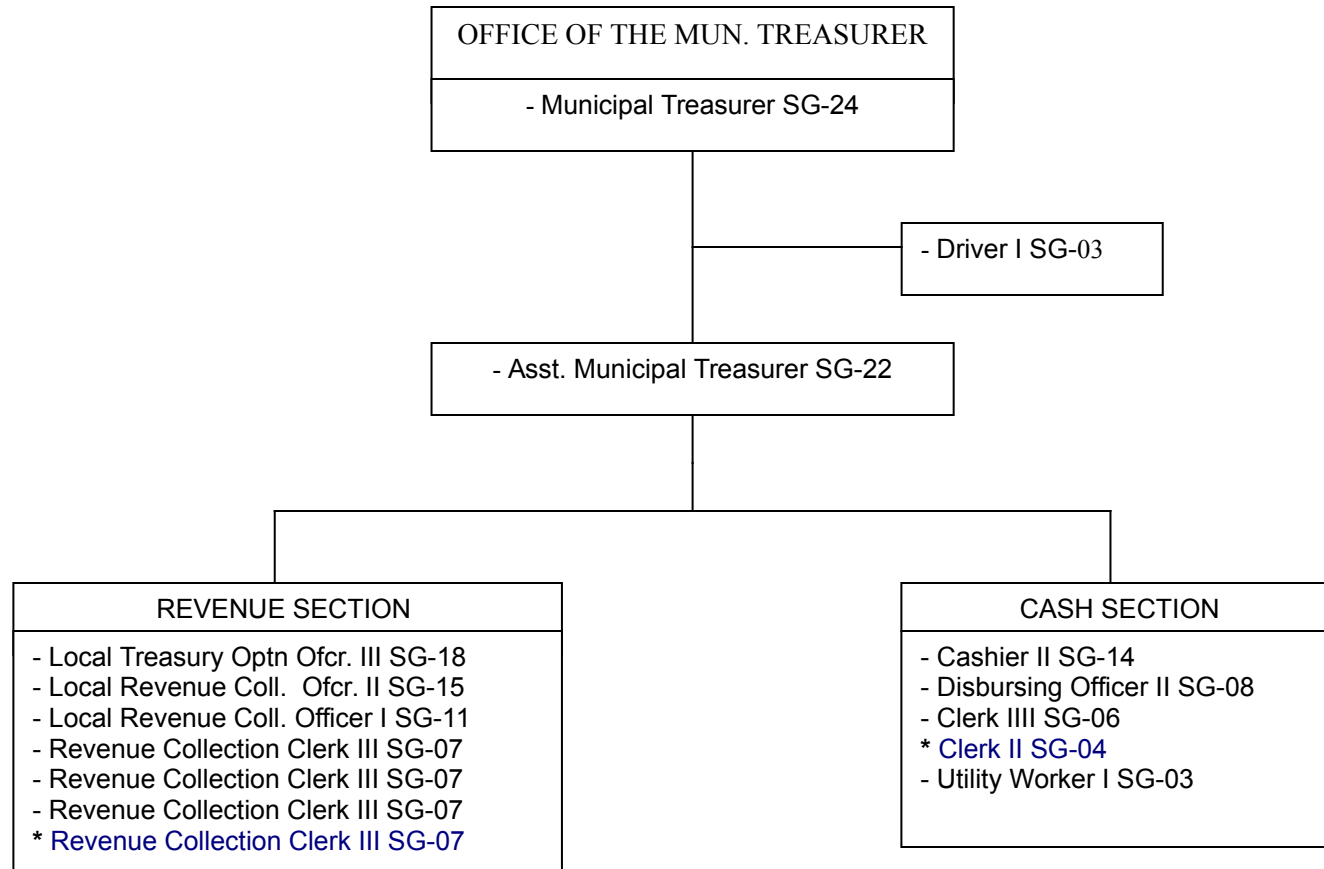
OFFICE OF THE MUN. TREASURER

- Municipal Treasurer SG-24

- Driver I SG-03

- Asst. Municipal Treasurer SG-22

REVENUE SECTION

- Local Treasury Optn Ofcr. III SG-18
- Local Revenue Coll. Ofcr. II SG-15
- Local Revenue Coll. Officer I SG-11
- Revenue Collection Clerk III SG-07
- Revenue Collection Clerk III SG-07
- Revenue Collection Clerk III SG-07
* Revenue Collection Clerk III SG-07

CASH SECTION

- Cashier II SG-14
- Disbursing Officer II SG-08
- Clerk IIII SG-06
* Clerk II SG-04
- Utility Worker I SG-03